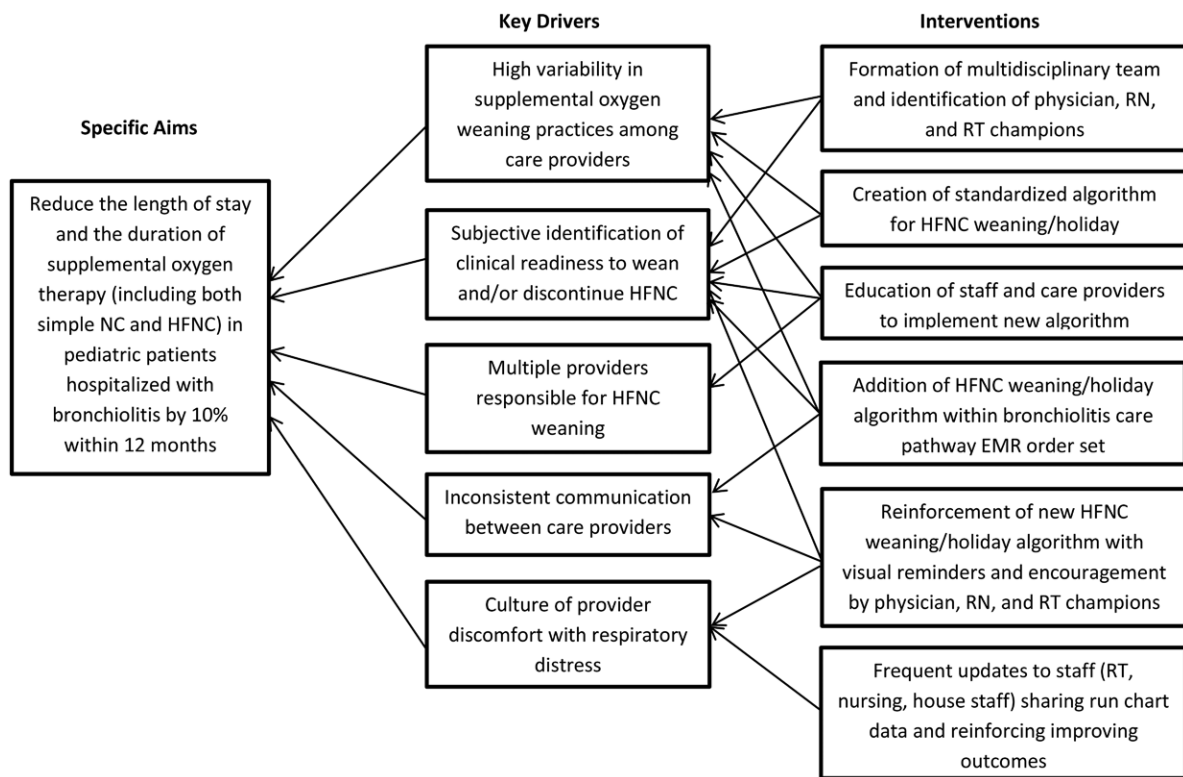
Specific Aims

Reduce the length of stay and the duration of supplemental oxygen therapy (including both simple NC and HFNC) in pediatric patients hospitalized with bronchiolitis by 10% within 12 months

Key Drivers

High variability in supplemental oxygen weaning practices among care providers

Subjective identification of clinical readiness to wean and/or discontinue HFNC

Multiple providers responsible for HFNC weaning

Inconsistent communication between care providers

Culture of provider discomfort with respiratory distress

Interventions

Formation of multidisciplinary team and identification of physician, RN, and RT champions

Creation of standardized algorithm for HFNC weaning/holiday

Education of staff and care providers to implement new algorithm

Addition of HFNC weaning/holiday algorithm within bronchiolitis care pathway EMR order set

Reinforcement of new HFNC weaning/holiday algorithm with visual reminders and encouragement by physician, RN, and RT champions

Frequent updates to staff (RT, nursing, house staff) sharing run chart data and reinforcing improving outcomes